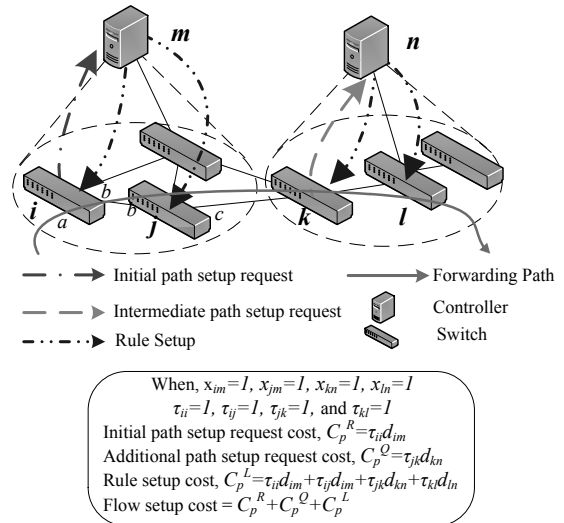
m

n

b

i

a

b

j

c

k

l

Initial path setup request

Forwarding Path

Intermediate path setup request

Controller

Rule Setup

Switch

When, $x_{im}=1$, $x_{jm}=1$, $x_{kn}=1$, $x_{ln}=1$

$\tau_{ii}=1$, $\tau_{ij}=1$, $\tau_{jk}=1$, and $\tau_{kl}=1$

Initial path setup request cost, $C_p^R=\tau_{ii}d_{im}$

Additional path setup request cost, $C_p^Q=\tau_{jk}d_{kn}$

Rule setup cost, $C_p^L=\tau_{ii}d_{im}+\tau_{ij}d_{im}+\tau_{jk}d_{kn}+\tau_{kl}d_{ln}$

Flow setup cost = $C_p^R+C_p^Q+C_p^L$